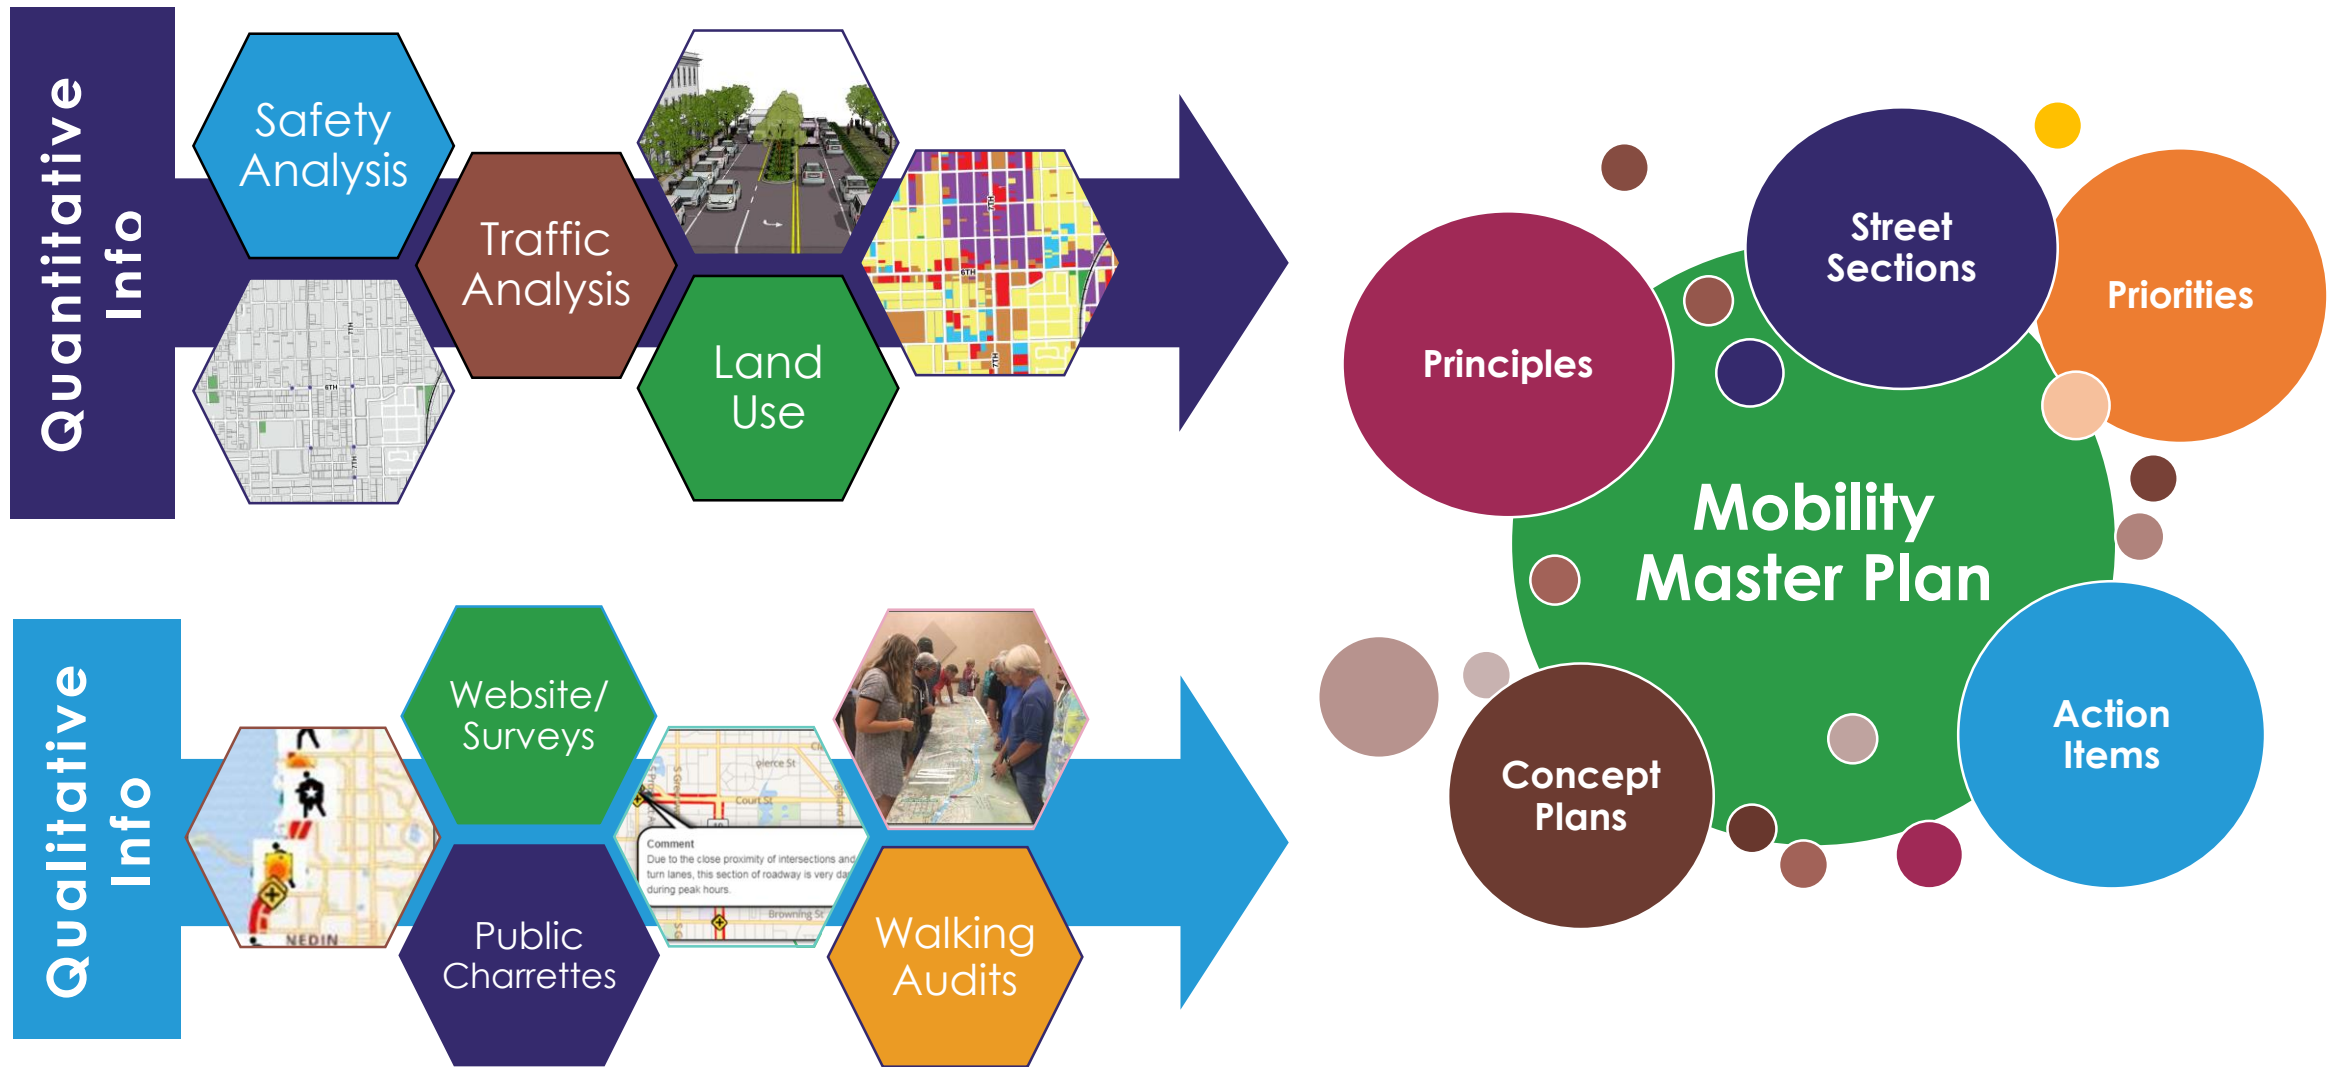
Quantitative Info

Safety Analysis

Traffic Analysis

Land Use

6TH

7TH

Qualitative Info

Website/ Surveys

Public Charrettes

Walking Audits

NEDIN

Pierce St

Court St

Comment
Due to the close proximity of intersections and turn lanes, this section of roadway is very da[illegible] during peak hours.

Browning St

Principles

Street Sections

Priorities

Mobility Master Plan

Concept Plans

Action Items